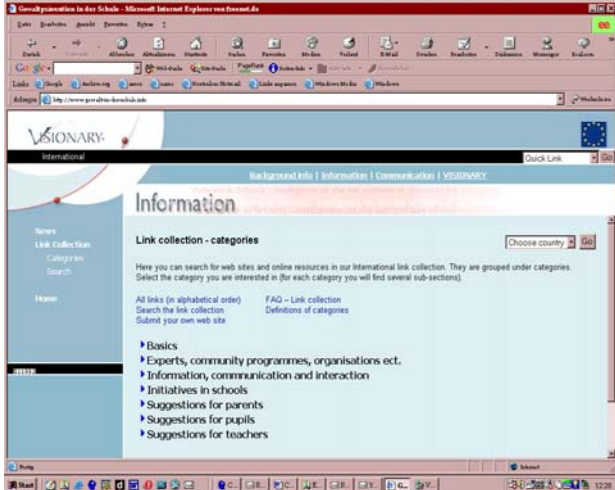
Gewaltprävention in der Schule - Microsoft Internet Explorer von freenet.de

Datei Bearbeiten Ansicht Favoriten Extras ?

Zurück Vorwärts Abbrechen Aktualisieren Startseite Suchen Favoriten Medien Verlauf E-Mail Drucken Bearbeiten Diskussion Messenger Realcom

Google Web-Suche Site-Suche PageRank

Links Google Archive.org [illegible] Windows Media Windows

Adresse http://www.gewalt-in-der-schule.info Wechseln zu

VISIONARY

International

Quick Link Go

Background info | Information | Communication | VISIONARY

Information

News
Link Collection
Categories
Search

Home

Link collection - categories

Choose country Go

Here you can search for web sites and online resources in our International link collection. They are grouped under categories. Select the category you are interested in (for each category you will find several sub-sections).

All links (in alphabetical order)
Search the link collection
Submit your own web site

FAQ – Link collection
Definitions of categories

Basics
Experts, community programmes, organisations ect.
Information, communication and interaction
Initiatives in schools
Suggestions for parents
Suggestions for pupils
Suggestions for teachers

Fertig

Internet

Start

12:26